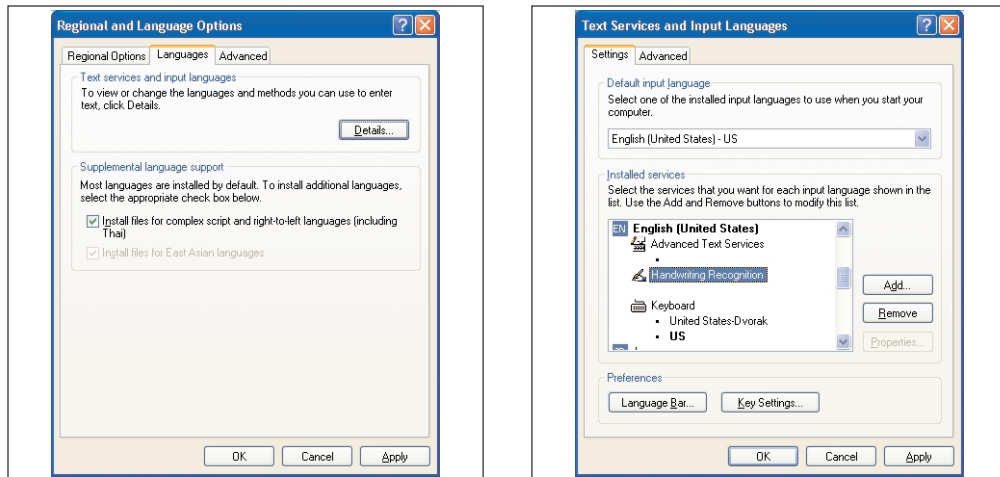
Regional and Language Options

Regional Options | Languages | Advanced

Text services and input languages

To view or change the languages and methods you can use to enter text, click Details.

Details...

Supplemental language support

Most languages are installed by default. To install additional languages, select the appropriate check box below.

Install files for complex script and right-to-left languages (including Thai)

Install files for East Asian languages

OK | Cancel | Apply

Text Services and Input Languages

Settings | Advanced

Default input language

Select one of the installed input languages to use when you start your computer.

English (United States) - US

Installed services

Select the services that you want for each input language shown in the list. Use the Add and Remove buttons to modify this list.

EN English (United States)

Advanced Text Services

•

Handwriting Recognition

Keyboard

• United States-Dvorak

• US

Add...

Remove

Properties...

Preferences

Language Bar...

Key Settings...

OK | Cancel | Apply